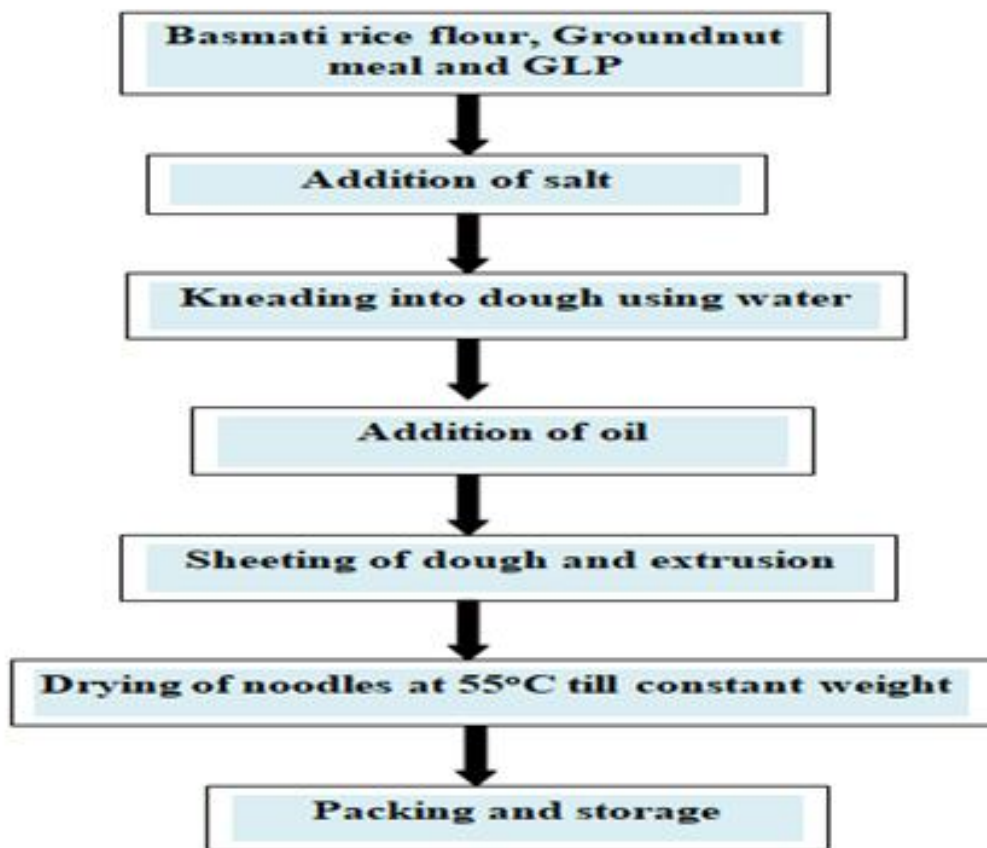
Basmati rice flour, Groundnut meal and GLP

Addition of salt

Kneading into dough using water

Addition of oil

Sheeting of dough and extrusion

Drying of noodles at 55°C till constant weight

Packing and storage